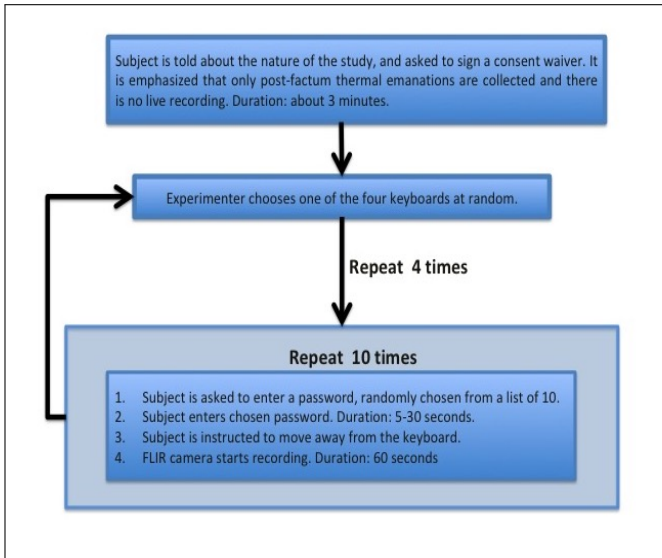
Subject is told about the nature of the study, and asked to sign a consent waiver. It is emphasized that only post-factum thermal emanations are collected and there is no live recording. Duration: about 3 minutes.

Experimenter chooses one of the four keyboards at random.

Repeat 4 times

Repeat 10 times

1. Subject is asked to enter a password, randomly chosen from a list of 10.
2. Subject enters chosen password. Duration: 5-30 seconds.
3. Subject is instructed to move away from the keyboard.
4. FLIR camera starts recording. Duration: 60 seconds